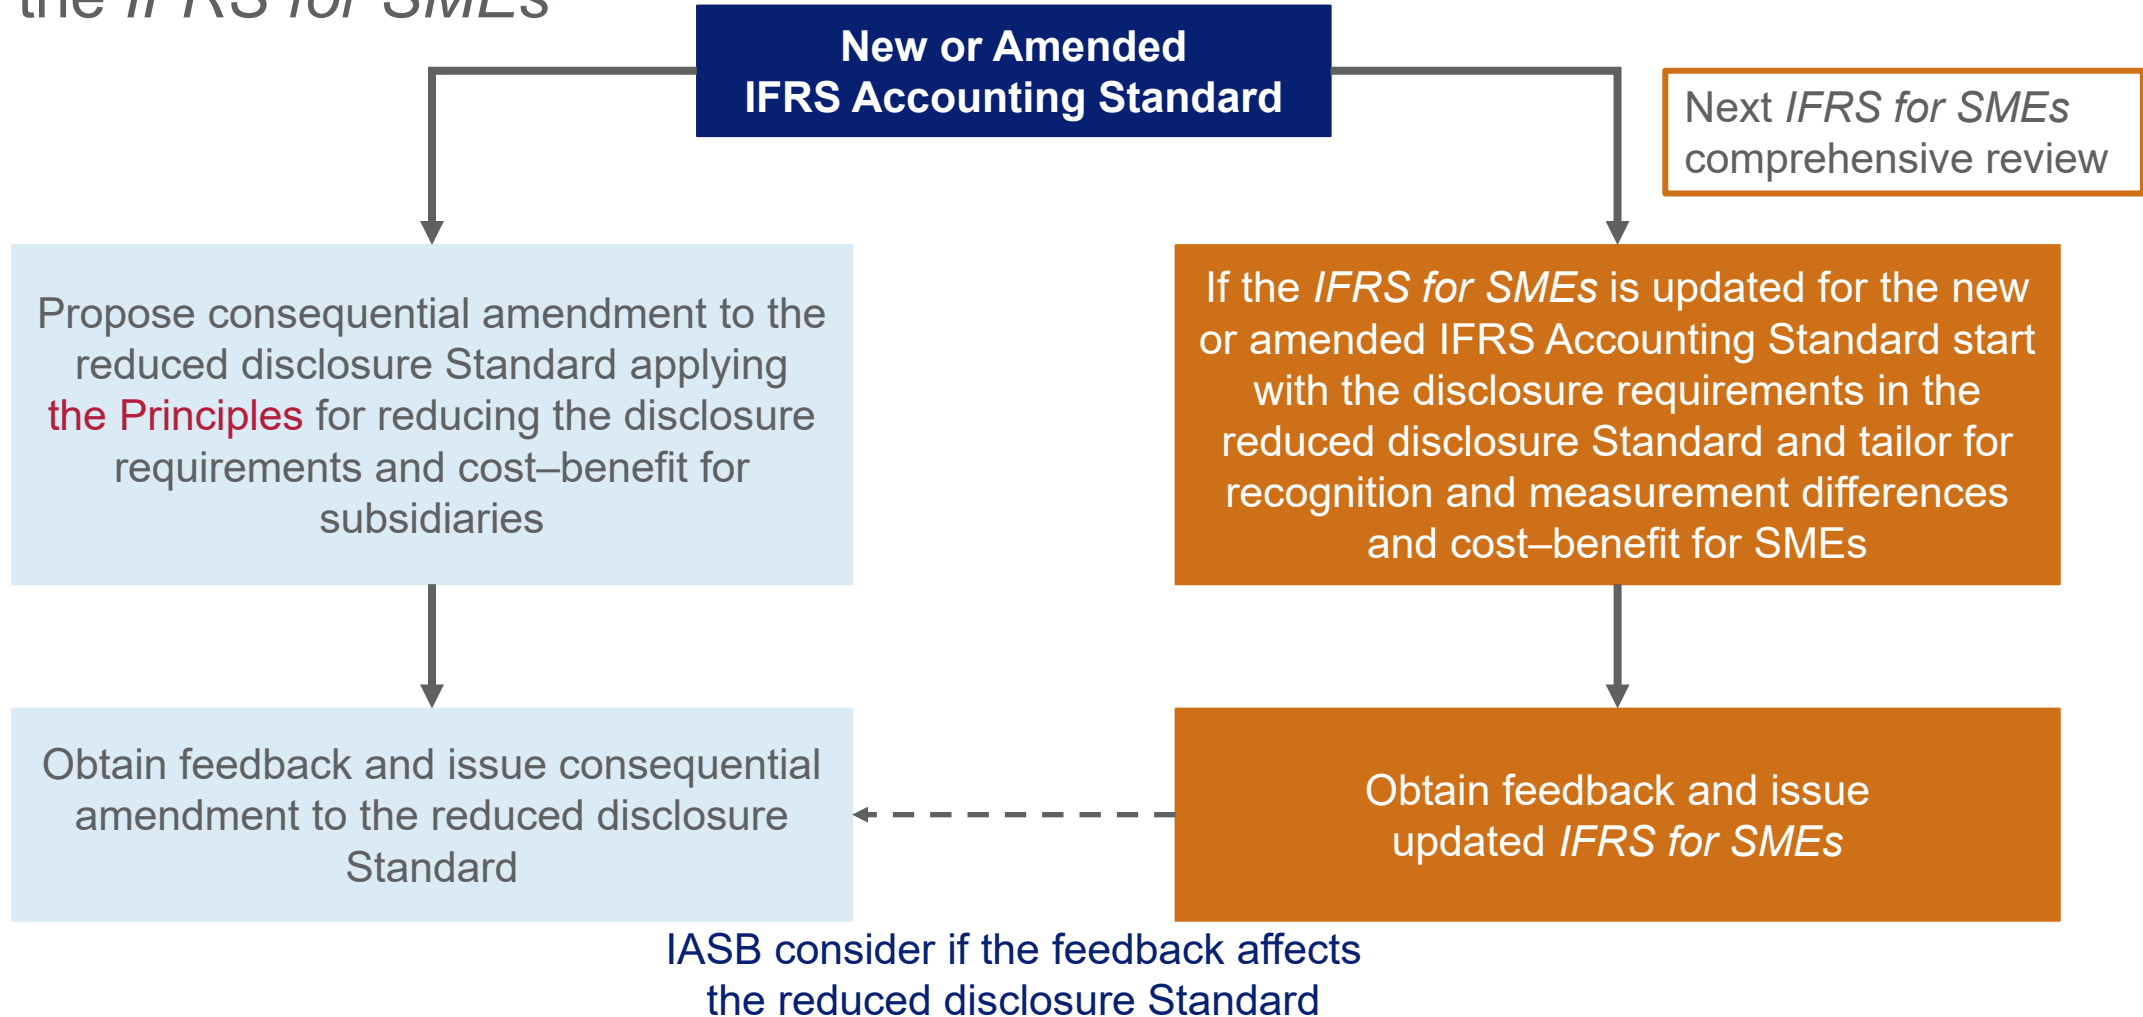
the IFRS for SMEs

New or Amended IFRS Accounting Standard

Next IFRS for SMEs comprehensive review

Propose consequential amendment to the reduced disclosure Standard applying the Principles for reducing the disclosure requirements and cost–benefit for subsidiaries

If the IFRS for SMEs is updated for the new or amended IFRS Accounting Standard start with the disclosure requirements in the reduced disclosure Standard and tailor for recognition and measurement differences and cost–benefit for SMEs

Obtain feedback and issue consequential amendment to the reduced disclosure Standard

Obtain feedback and issue updated IFRS for SMEs

IASB consider if the feedback affects the reduced disclosure Standard